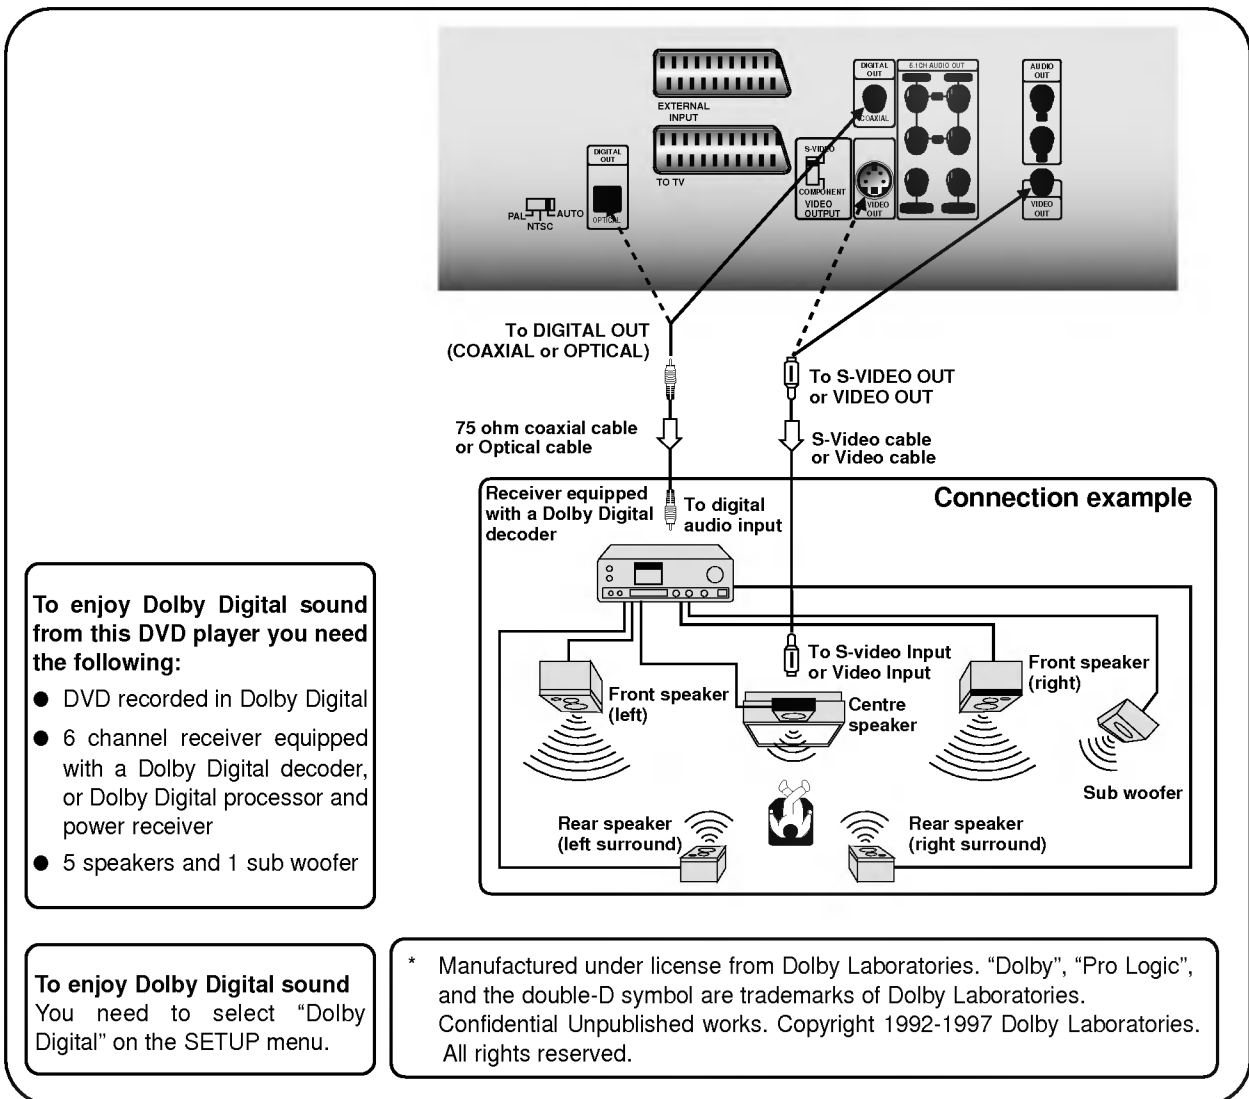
EXTERNAL INPUT

TO TV

DIGITAL OUT

OPTICAL

PAL AUTO NTSC

S-VIDEO

COMPONENT

VIDEO OUTPUT

VIDEO OUT

DIGITAL OUT

COAXIAL

5.1CH AUDIO OUT

AUDIO OUT

VIDEO OUT

To DIGITAL OUT (COAXIAL or OPTICAL)

To S-VIDEO OUT or VIDEO OUT

75 ohm coaxial cable or Optical cable

S-Video cable or Video cable

Receiver equipped with a Dolby Digital decoder

To digital audio input

Connection example

To S-video Input or Video Input

Front speaker (left)

Centre speaker

Front speaker (right)

Sub woofer

Rear speaker (left surround)

Rear speaker (right surround)

To enjoy Dolby Digital sound from this DVD player you need the following:

● DVD recorded in Dolby Digital

● 6 channel receiver equipped with a Dolby Digital decoder, or Dolby Digital processor and power receiver

● 5 speakers and 1 sub woofer

To enjoy Dolby Digital sound
You need to select “Dolby Digital” on the SETUP menu.

* Manufactured under license from Dolby Laboratories. “Dolby”, “Pro Logic”, and the double-D symbol are trademarks of Dolby Laboratories. Confidential Unpublished works. Copyright 1992-1997 Dolby Laboratories. All rights reserved.